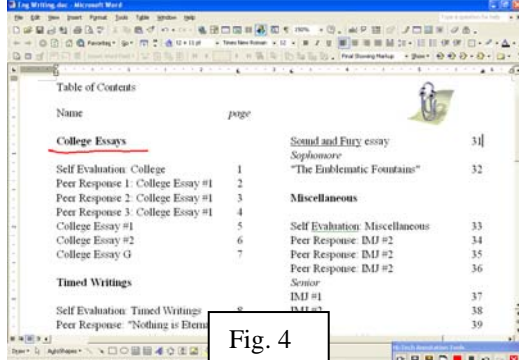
Eng Writing.doc - Microsoft Word

File Edit View Insert Format Tools Table Window Help

Table of Contents

Name page

College Essays

Self Evaluation: College 1
Peer Response 1: College Essay #1 2
Peer Response 2: College Essay #1 3
Peer Response 3: College Essay #1 4
College Essay #1 5
College Essay #2 6
College Essay G 7

Timed Writings

Self Evaluation: Timed Writings 8
Peer Response: "Nothing is Eterna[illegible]

Sound and Fury essay 31
Sophomore
"The Emblematic Fountains" 32

Miscellaneous

Self Evaluation: Miscellaneous 33
Peer Response: IMJ #2 34
Peer Response: IMJ #2 35
Peer Response: IMJ #2 36
Senior
IMJ #1 37
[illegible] 38
39

Fig. 4